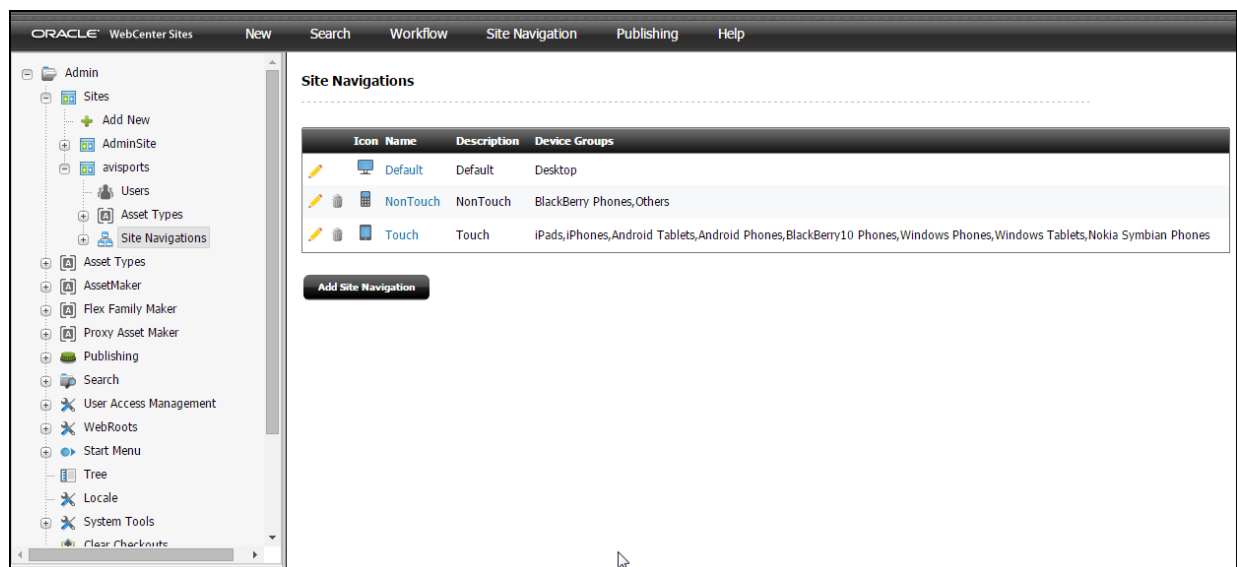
ORACLE WebCenter Sites New Search Workflow Site Navigation Publishing Help

Admin
Sites
Add New
AdminSite
avisports
Users
Asset Types
Site Navigations
Asset Types
AssetMaker
Flex Family Maker
Proxy Asset Maker
Publishing
Search
User Access Management
WebRoots
Start Menu
Tree
Locale
System Tools
Clear Checkouts

Site Navigations

| | Icon | Name | Description | Device Groups |
|---|---|---|---|---|
| | | Default | Default | Desktop |
| | | NonTouch | NonTouch | BlackBerry Phones,Others |
| | | Touch | Touch | iPads,iPhones,Android Tablets,Android Phones,BlackBerry10 Phones,Windows Phones,Windows Tablets,Nokia Symbian Phones |

Add Site Navigation